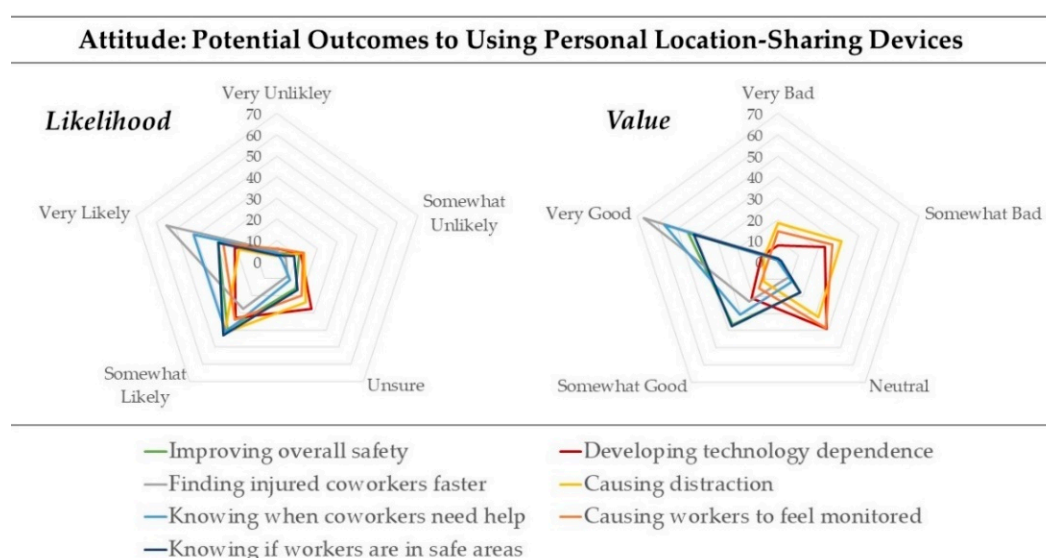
Attitude: Potential Outcomes to Using Personal Location-Sharing Devices

Likelihood

Very Unlikley
70
60
50
40
30
20
10
0
Somewhat Unlikely
Unsure
Somewhat Likely
Very Likely

Value

Very Bad
70
60
50
40
30
20
10
0
Somewhat Bad
Neutral
Somewhat Good
Very Good

—Improving overall safety
—Finding injured coworkers faster
—Knowing when coworkers need help
—Knowing if workers are in safe areas
—Developing technology dependence
—Causing distraction
—Causing workers to feel monitored